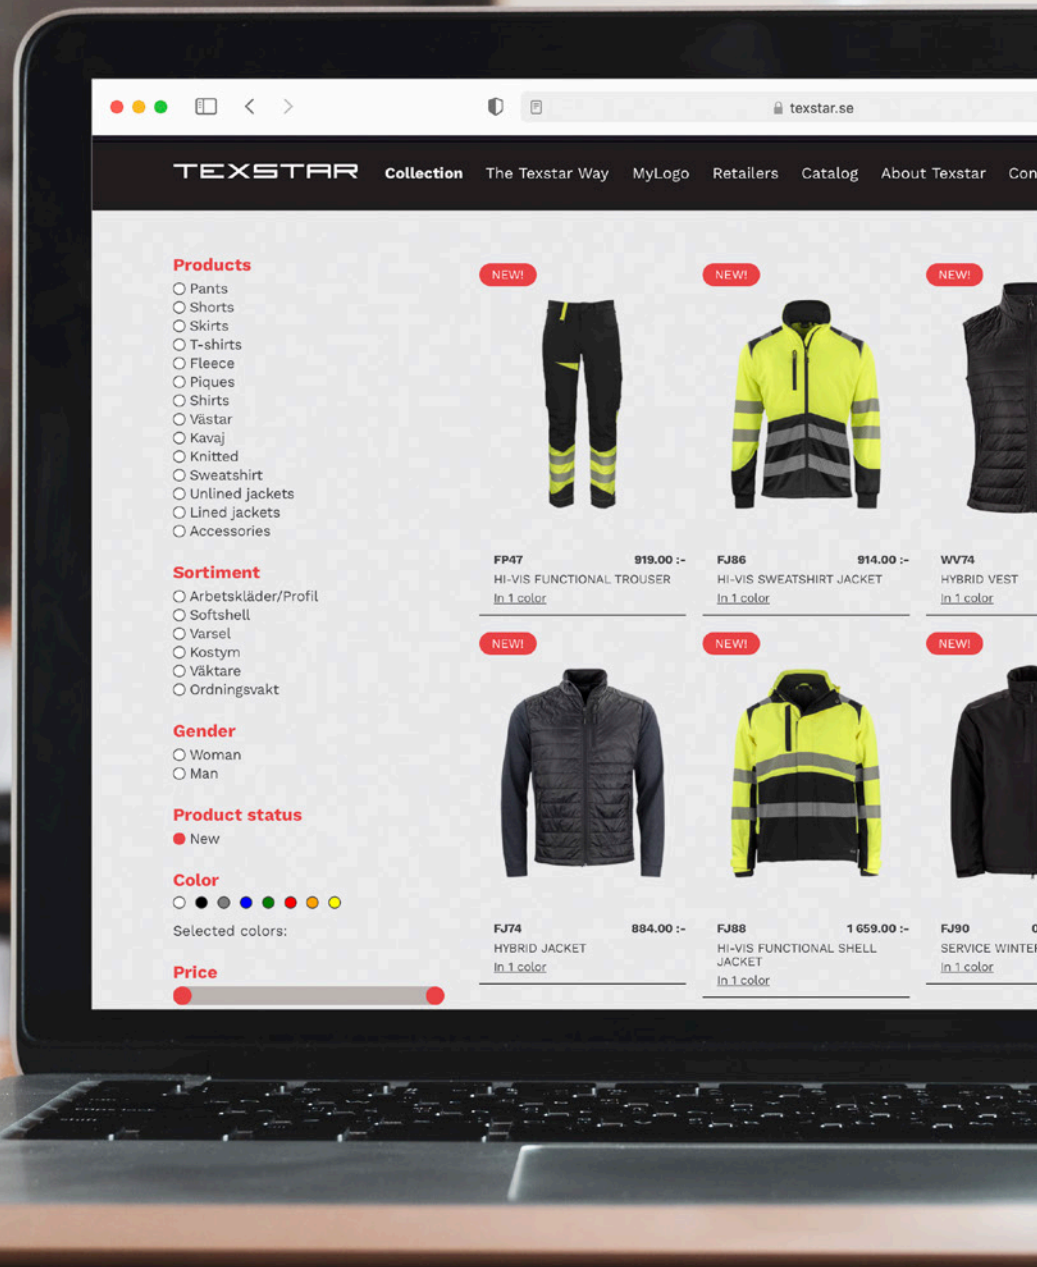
texstar.se

TEXSTAR Collection The Texstar Way MyLogo Retailers Catalog About Texstar Con

Products
Pants
Shorts
Skirts
T-shirts
Fleece
Piques
Shirts
Västar
Kavaj
Knitted
Sweatshirt
Unlined jackets
Lined jackets
Accessories

Sortiment
Arbetskläder/Profil
Softshell
Varsel
Kostym
Väktare
Ordningsvakt

Gender
Woman
Man

Product status
New

Color

Selected colors:

Price

NEW!
FP47 919.00 :-
HI-VIS FUNCTIONAL TROUSER
In 1 color

NEW!
FJ86 914.00 :-
HI-VIS SWEATSHIRT JACKET
In 1 color

NEW!
WV74
HYBRID VEST
In 1 color

NEW!
FJ74 884.00 :-
HYBRID JACKET
In 1 color

NEW!
FJ88 1 659.00 :-
HI-VIS FUNCTIONAL SHELL JACKET
In 1 color

NEW!
FJ90 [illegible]
SERVICE WINTE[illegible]
In 1 color